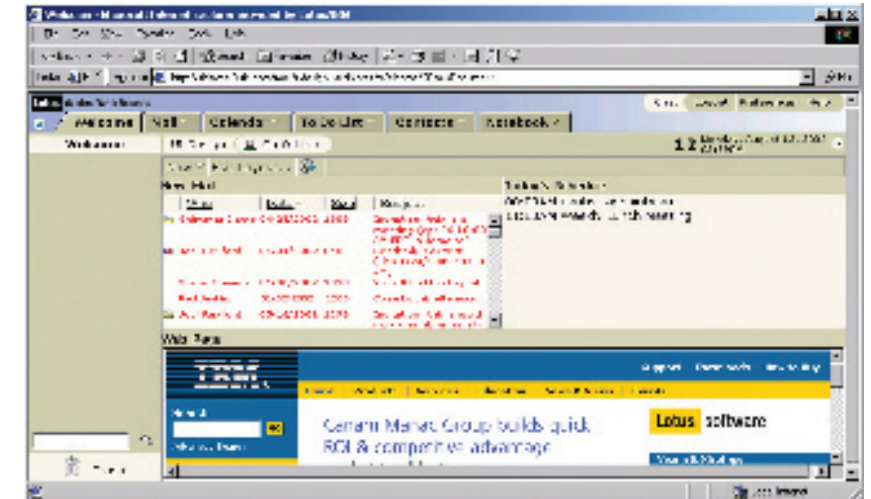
Welcome - Microsoft Internet Explorer provided by Lotus/IBM

Welcome
Mail
Calendar
To Do List
Contacts
Notebook

Welcome

New Mail

Today's Schedule

Web Page

Support
Downloads

Search

Cemani Marine Group builds quick ROI & competitive advantage

Lotus software